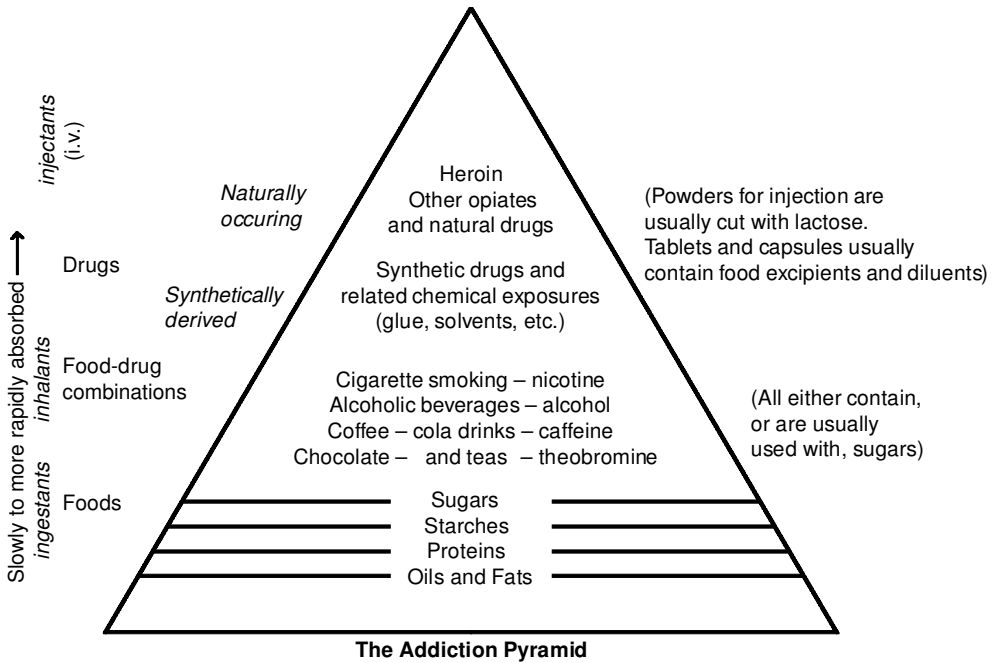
Slowly to more rapidly absorbed ⟶

injectants (i.v.)

inhalants

ingestants

Drugs

Food-drug combinations

Foods

Naturally occuring

Synthetically derived

Heroin
Other opiates
and natural drugs

Synthetic drugs and
related chemical exposures
(glue, solvents, etc.)

Cigarette smoking – nicotine
Alcoholic beverages – alcohol
Coffee – cola drinks – caffeine
Chocolate – and teas – theobromine

Sugars
Starches
Proteins
Oils and Fats

(Powders for injection are usually cut with lactose. Tablets and capsules usually contain food excipients and diluents)

(All either contain, or are usually used with, sugars)

The Addiction Pyramid